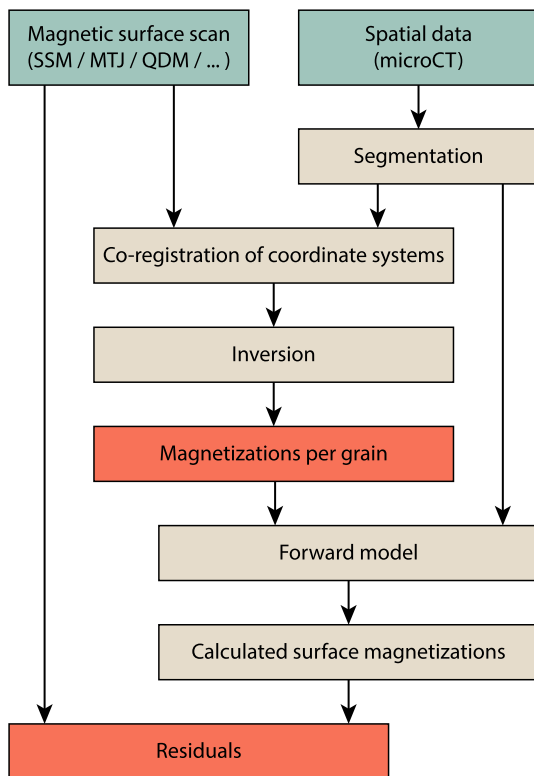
Magnetic surface scan (SSM / MTJ / QDM / ... )

Spatial data (microCT)

Segmentation

Co-registration of coordinate systems

Inversion

Magnetizations per grain

Forward model

Calculated surface magnetizations

Residuals